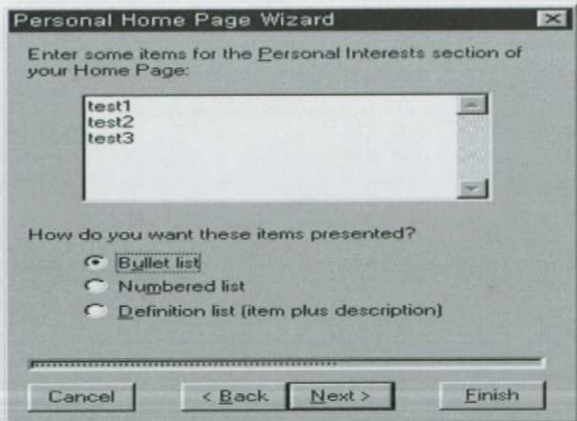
Personal Home Page Wizard

Enter some items for the Personal Interests section of your Home Page:

test1
test2
test3

How do you want these items presented?

Bullet list
Numbered list
Definition list (item plus description)

Cancel
< Back
Next >
Finish